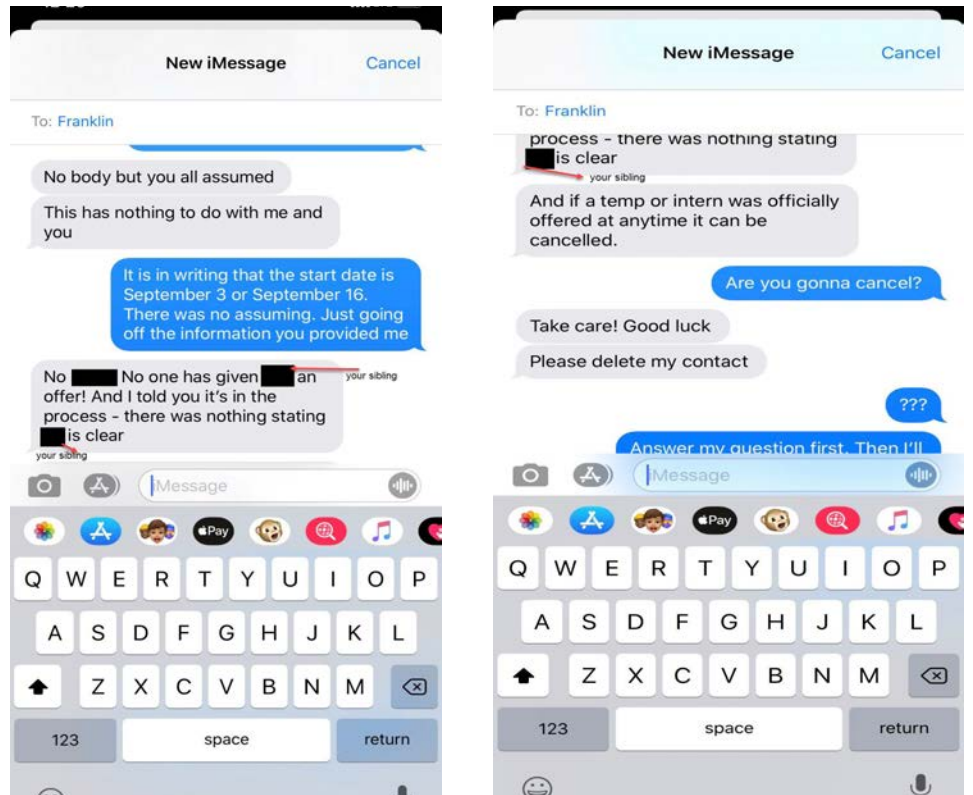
New iMessage
Cancel

To: Franklin

No body but you all assumed

This has nothing to do with me and you

It is in writing that the start date is September 3 or September 16. There was no assuming. Just going off the information you provided me

No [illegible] No one has given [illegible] an offer! And I told you it's in the process - there was nothing stating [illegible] is clear

your sibling

your sibling

Message

Pay

Q W E R T Y U I O P
A S D F G H J K L
Z X C V B N M
123 space return

New iMessage
Cancel

To: Franklin

process - there was nothing stating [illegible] is clear

your sibling

And if a temp or intern was officially offered at anytime it can be cancelled.

Are you gonna cancel?

Take care! Good luck

Please delete my contact

???

Answer my question first. Then I'll

Message

Pay

Q W E R T Y U I O P
A S D F G H J K L
Z X C V B N M
123 space return